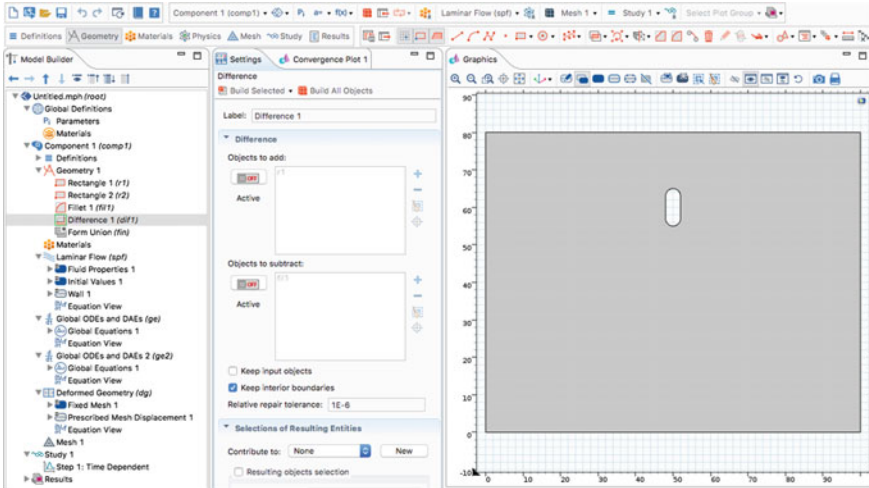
Component 1 (comp1) Laminar Flow (spf) Mesh 1 Study 1 Select Plot Group

Definitions Geometry Materials Physics Mesh Study Results

Model Builder

Untitled.mph (root)
Global Definitions
Parameters
Materials
Component 1 (comp1)
Definitions
Geometry 1
Rectangle 1 (r1)
Rectangle 2 (r2)
Fillet 1 (fil1)
Difference 1 (dif1)
Form Union (fin)
Materials
Laminar Flow (spf)
Fluid Properties 1
Initial Values 1
Wall 1
Equation View
Global ODEs and DAEs (ge)
Global Equations 1
Equation View
Global ODEs and DAEs 2 (ge2)
Global Equations 1
Equation View
Deformed Geometry (dg)
Fixed Mesh 1
Prescribed Mesh Displacement 1
Equation View
Mesh 1
Study 1
Step 1: Time Dependent
Results

Settings Convergence Plot 1
Difference
Build Selected Build All Objects

Label: Difference 1

Difference
Objects to add:
OFF
Active
r1

Objects to subtract:
OFF
Active
fil1

Keep input objects
Keep interior boundaries
Relative repair tolerance: 1E-6

Selections of Resulting Entities
Contribute to: None New
Resulting objects selection

Graphics

90
80
70
60
50
40
30
20
10
0
-10
0 10 20 30 40 50 60 70 80 90